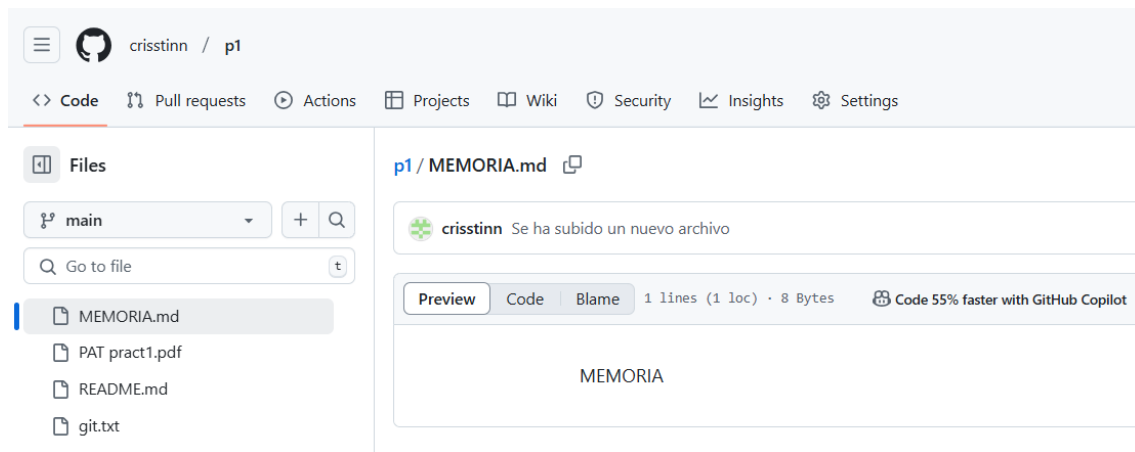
crisstinn / p1

Code Pull requests Actions Projects Wiki Security Insights Settings

Files

main

Go to file t

MEMORIA.md
PAT pract1.pdf
README.md
git.txt

p1 / MEMORIA.md

crisstinn Se ha subido un nuevo archivo

Preview Code Blame 1 lines (1 loc) · 8 Bytes

Code 55% faster with GitHub Copilot

MEMORIA